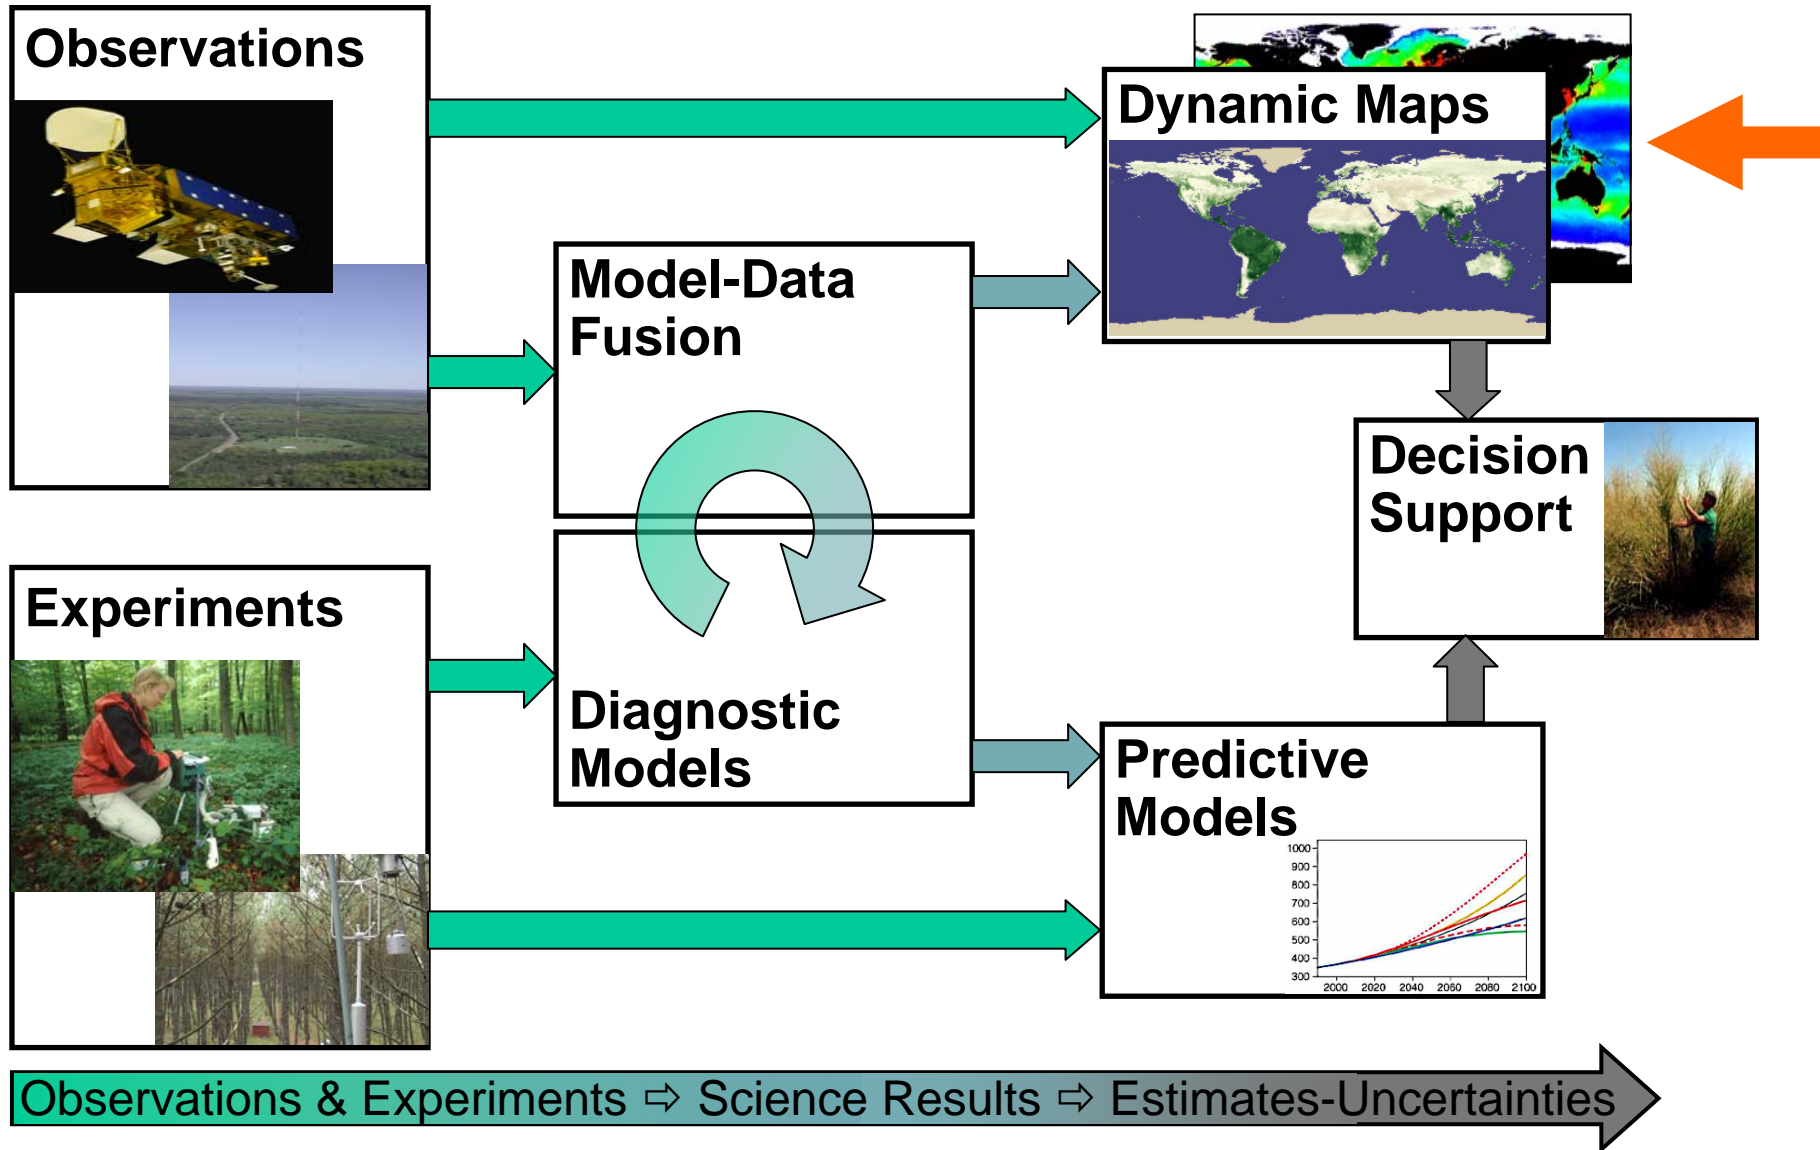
Observations

Dynamic Maps

Model-Data Fusion

Decision Support

Experiments

Diagnostic Models

Predictive Models

1000
900
800
700
600
500
400
300
2000 2020 2040 2060 2080 2100

Observations & Experiments ⇨ Science Results ⇨ Estimates-Uncertainties